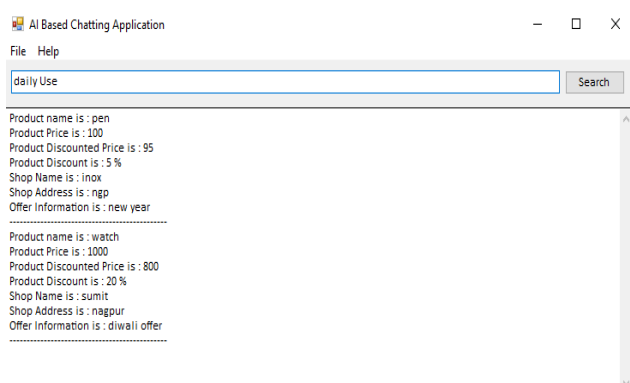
AI Based Chatting Application

File Help

daily Use

Search

Product name is : pen
Product Price is : 100
Product Discounted Price is : 95
Product Discount is : 5 %
Shop Name is : inox
Shop Address is : ngp
Offer Information is : new year
----------------------------------------
Product name is : watch
Product Price is : 1000
Product Discounted Price is : 800
Product Discount is : 20 %
Shop Name is : sumit
Shop Address is : nagpur
Offer Information is : diwali offer
----------------------------------------